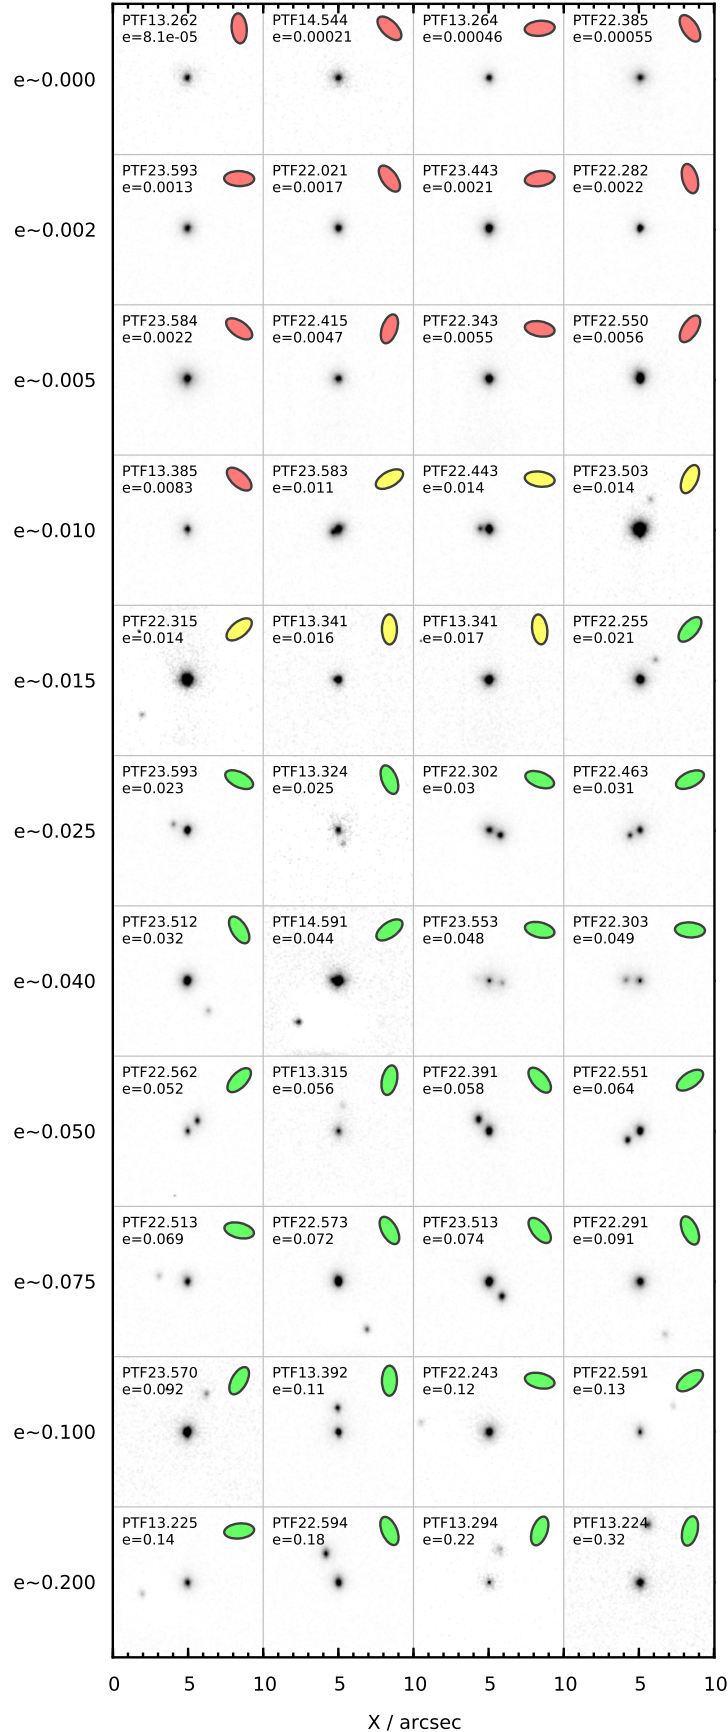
e~0.000

PTF13.262
e=8.1e-05

PTF14.544
e=0.00021

PTF13.264
e=0.00046

PTF22.385
e=0.00055

e~0.002

PTF23.593
e=0.0013

PTF22.021
e=0.0017

PTF23.443
e=0.0021

PTF22.282
e=0.0022

e~0.005

PTF23.584
e=0.0022

PTF22.415
e=0.0047

PTF22.343
e=0.0055

PTF22.550
e=0.0056

e~0.010

PTF13.385
e=0.0083

PTF23.583
e=0.011

PTF22.443
e=0.014

PTF23.503
e=0.014

e~0.015

PTF22.315
e=0.014

PTF13.341
e=0.016

PTF13.341
e=0.017

PTF22.255
e=0.021

e~0.025

PTF23.593
e=0.023

PTF13.324
e=0.025

PTF22.302
e=0.03

PTF22.463
e=0.031

e~0.040

PTF23.512
e=0.032

PTF14.591
e=0.044

PTF23.553
e=0.048

PTF22.303
e=0.049

e~0.050

PTF22.562
e=0.052

PTF13.315
e=0.056

PTF22.391
e=0.058

PTF22.551
e=0.064

e~0.075

PTF22.513
e=0.069

PTF22.573
e=0.072

PTF23.513
e=0.074

PTF22.291
e=0.091

e~0.100

PTF23.570
e=0.092

PTF13.392
e=0.11

PTF22.243
e=0.12

PTF22.591
e=0.13

e~0.200

PTF13.225
e=0.14

PTF22.594
e=0.18

PTF13.294
e=0.22

PTF13.224
e=0.32

0 5 10 5 10 5 10 5 10

X / arcsec